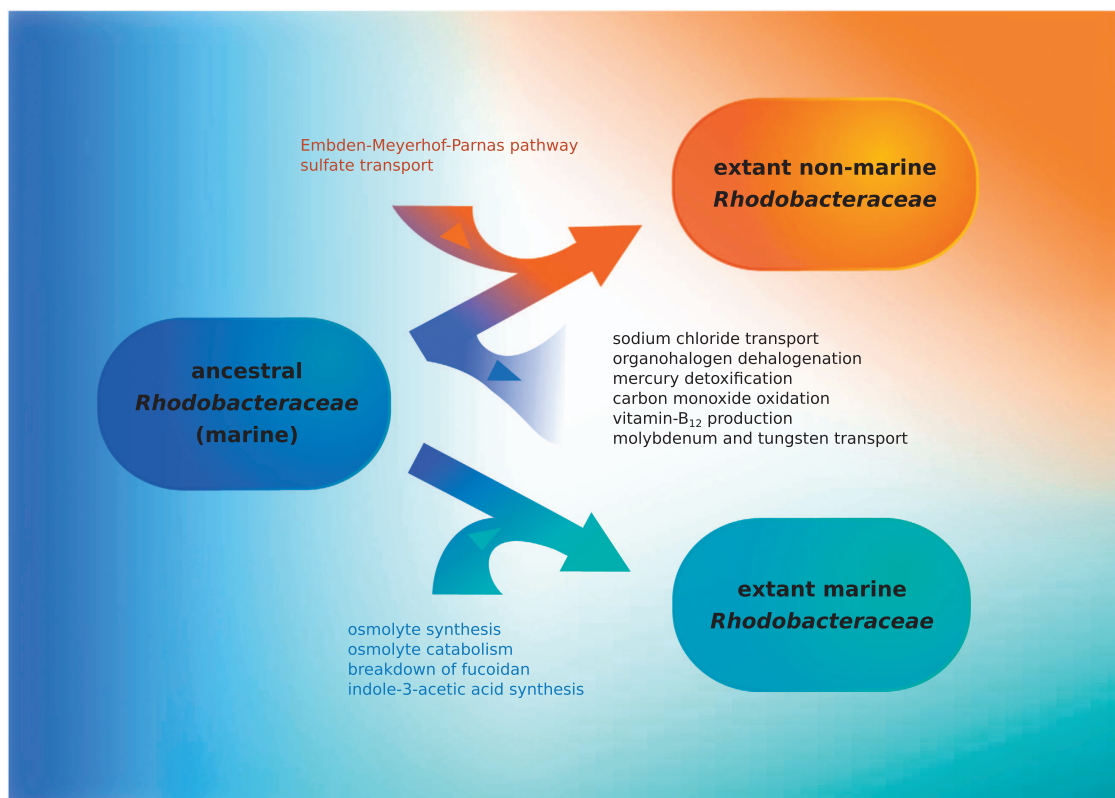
Embden-Meyerhof-Parnas pathway
sulfate transport

extant non-marine
Rhodobacteraceae

ancestral
Rhodobacteraceae
(marine)

sodium chloride transport
organohalogen dehalogenation
mercury detoxification
carbon monoxide oxidation
vitamin-$B_{12}$ production
molybdenum and tungsten transport

extant marine
Rhodobacteraceae

osmolyte synthesis
osmolyte catabolism
breakdown of fucoidan
indole-3-acetic acid synthesis